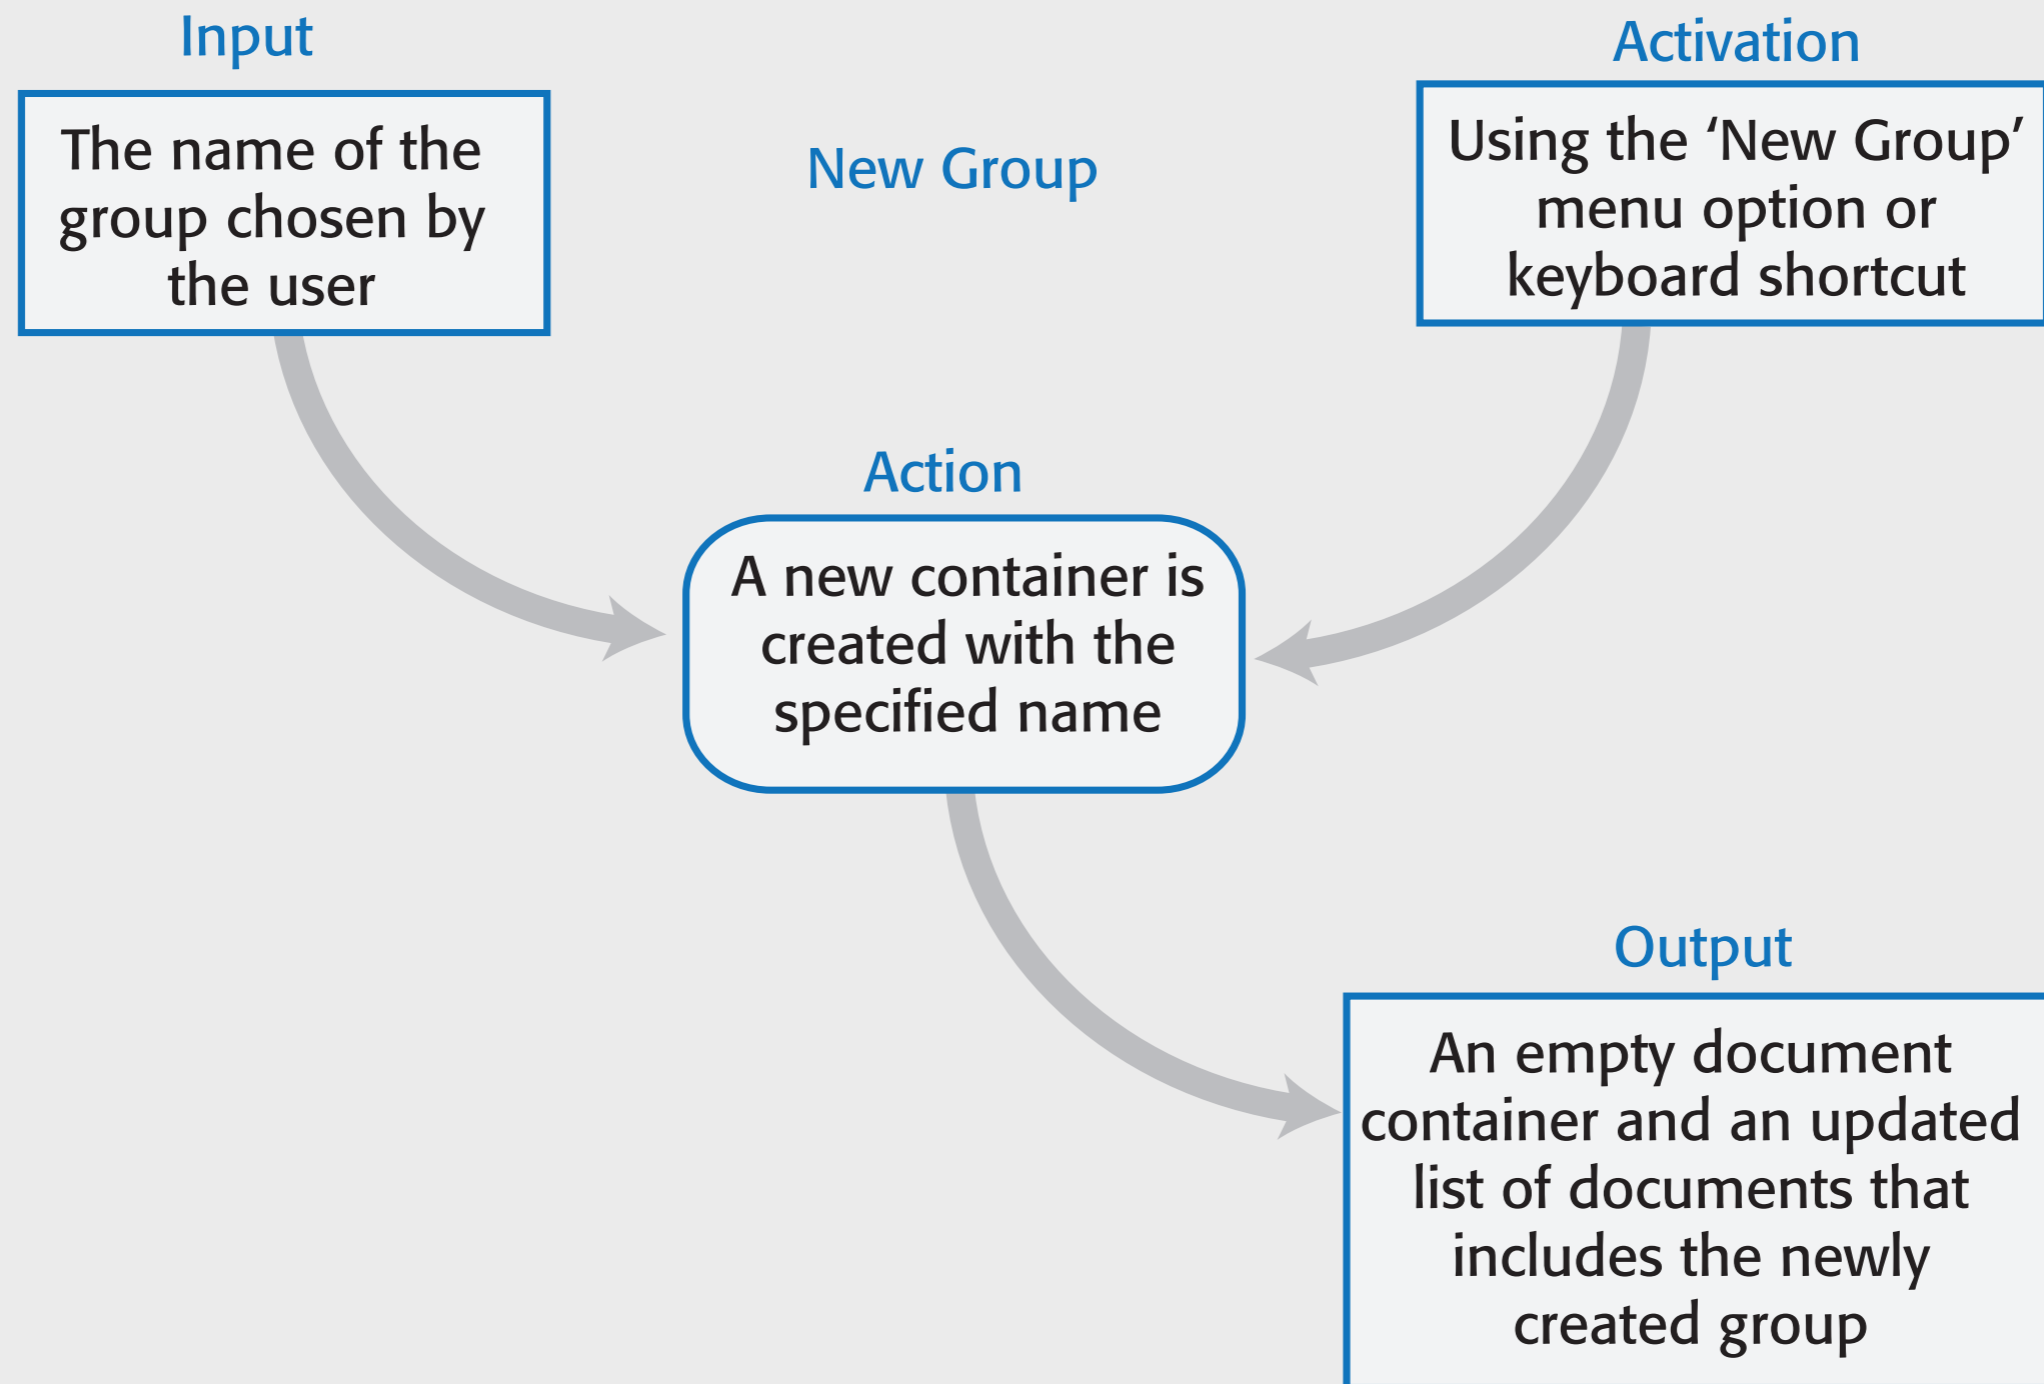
Input

The name of the group chosen by the user

New Group

Activation

Using the ‘New Group’ menu option or keyboard shortcut

Action

A new container is created with the specified name

Output

An empty document container and an updated list of documents that includes the newly created group